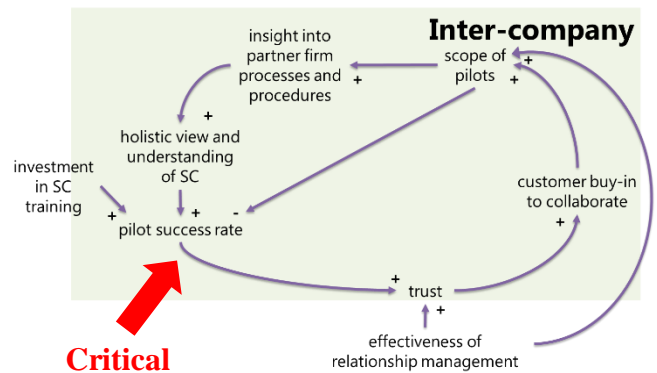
Inter-company

insight into partner firm processes and procedures

scope of pilots

+

+

+

+

holistic view and understanding of SC

investment in SC training

+

+

-

pilot success rate

customer buy-in to collaborate

+

+

trust

+

effectiveness of relationship management

Critical